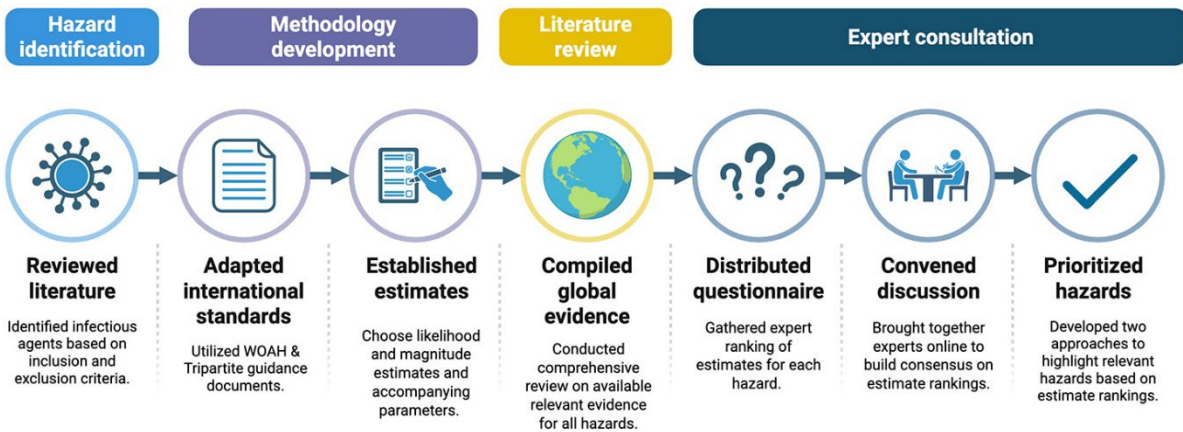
Hazard identification

Methodology development

Literature review

Expert consultation

Reviewed literature

Identified infectious agents based on inclusion and exclusion criteria.

Adapted international standards

Utilized WOAH & Tripartite guidance documents.

Established estimates

Choose likelihood and magnitude estimates and accompanying parameters.

Compiled global evidence

Conducted comprehensive review on available relevant evidence for all hazards.

Distributed questionnaire

Gathered expert ranking of estimates for each hazard.

Convened discussion

Brought together experts online to build consensus on estimate rankings.

Prioritized hazards

Developed two approaches to highlight relevant hazards based on estimate rankings.